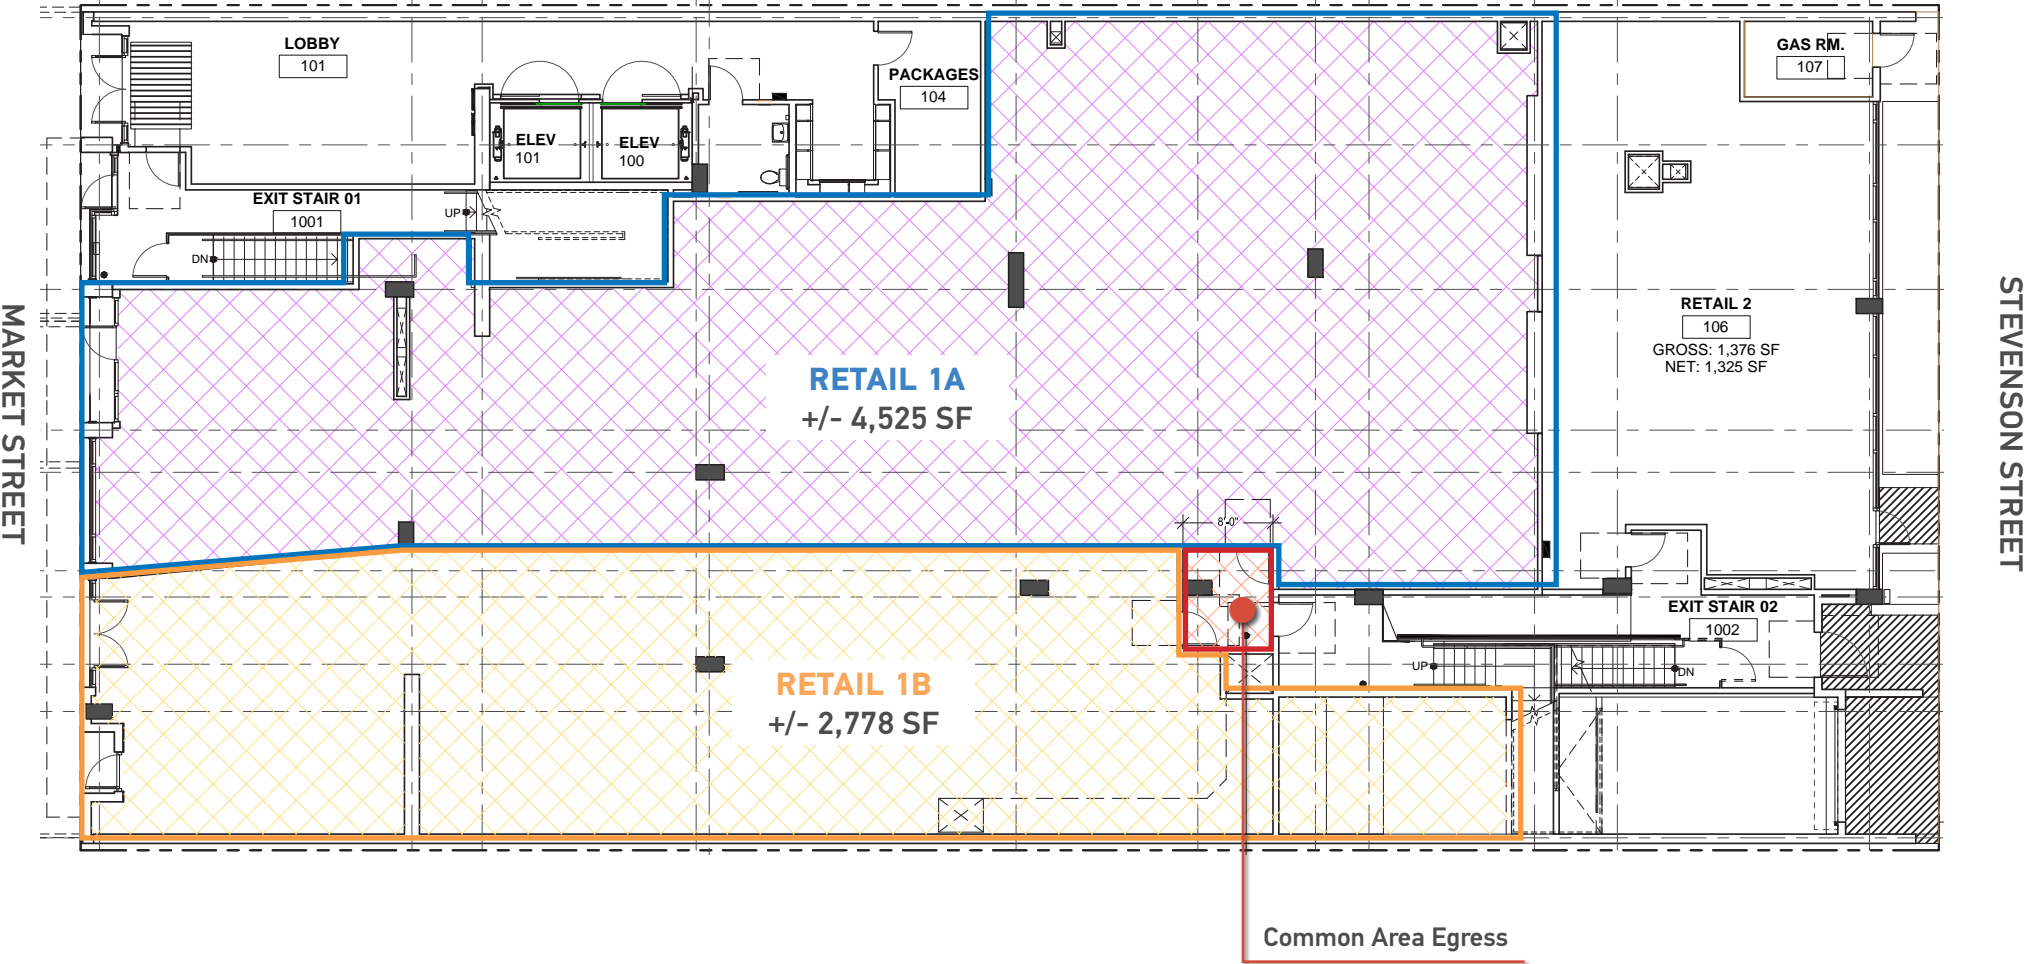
MARKET STREET

LOBBY
101

ELEV
101

ELEV
100

PACKAGES
104

GAS RM.
107

EXIT STAIR 01
1001

UP

DN

RETAIL 1A
+/- 4,525 SF

RETAIL 2
106
GROSS: 1,376 SF
NET: 1,325 SF

8'-0"

EXIT STAIR 02
1002

UP

DN

RETAIL 1B
+/- 2,778 SF

STEVENSON STREET

Common Area Egress